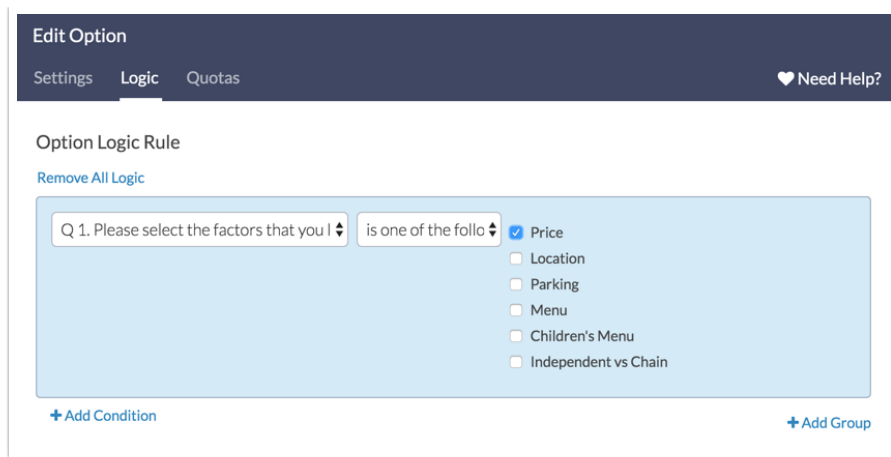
Edit Option

Settings Logic Quotas

Need Help?

Option Logic Rule

Remove All Logic

Q 1. Please select the factors that you l

is one of the follo

Price
Location
Parking
Menu
Children's Menu
Independent vs Chain

+ Add Condition

+ Add Group